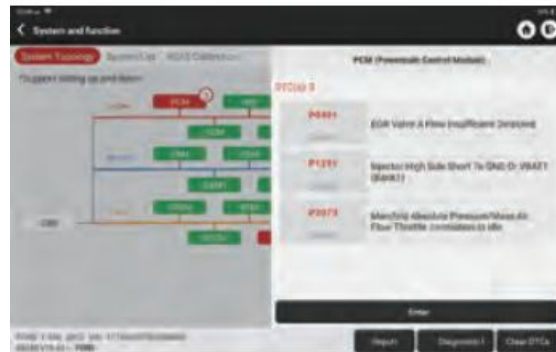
System and function

System Topology

System List

ADAS Calibration

*Support sliding up and down

PCM

PCM (Powertrain Control Module)

DTCs: 3

P0401

EGR Valve A Flow Insufficient Detected

P1291

Injector High Side Short To GND Or VBATT (BANK1)

P0073

Manifold Absolute Pressure/Mass Air Flow Throttle correlation to idle

Enter

Report

Diagnosis

Clear DTCs

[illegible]